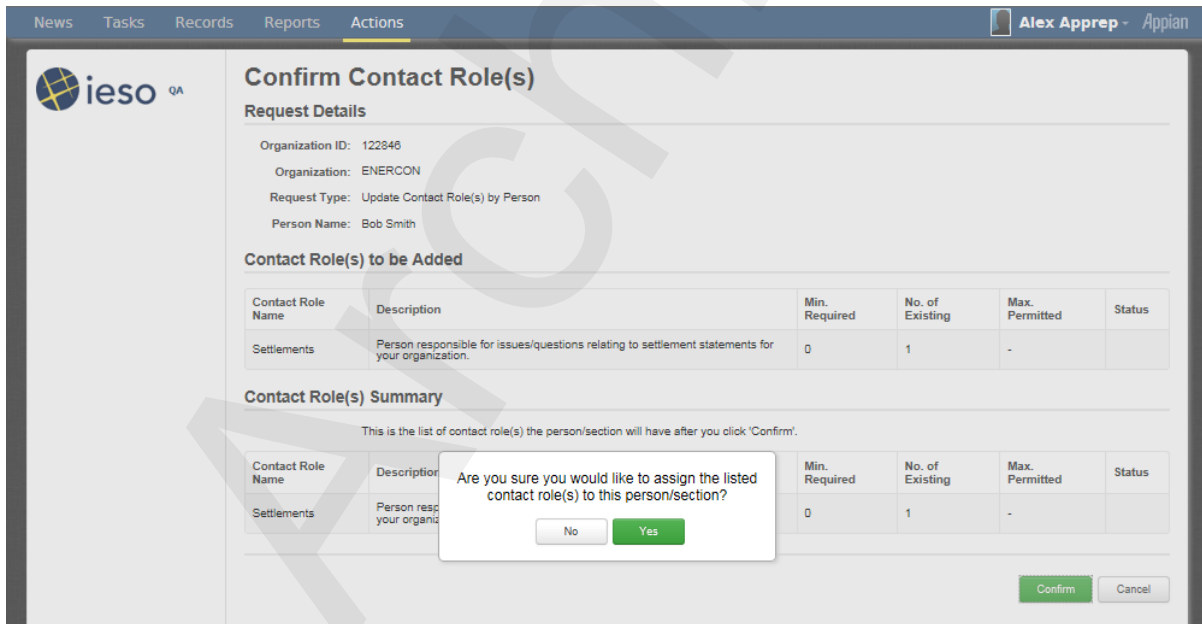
News Tasks Records Reports Actions

Alex Apprep - Appian

ieso QA

Confirm Contact Role(s)

Request Details

Organization ID: 122846

Organization: ENERCON

Request Type: Update Contact Role(s) by Person

Person Name: Bob Smith

Contact Role(s) to be Added

| Contact Role Name | Description | Min. Required | No. of Existing | Max. Permitted | Status |
|---|---|---|---|---|---|
| Settlements | Person responsible for issues/questions relating to settlement statements for your organization. | 0 | 1 | - | |

Contact Role(s) Summary

This is the list of contact role(s) the person/section will have after you click 'Confirm'.

| Contact Role Name | Description | Min. Required | No. of Existing | Max. Permitted | Status |
|---|---|---|---|---|---|
| Settlements | Person resp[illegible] your organiz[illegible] | 0 | 1 | - | |

Are you sure you would like to assign the listed contact role(s) to this person/section?

No Yes

Confirm Cancel

Archive